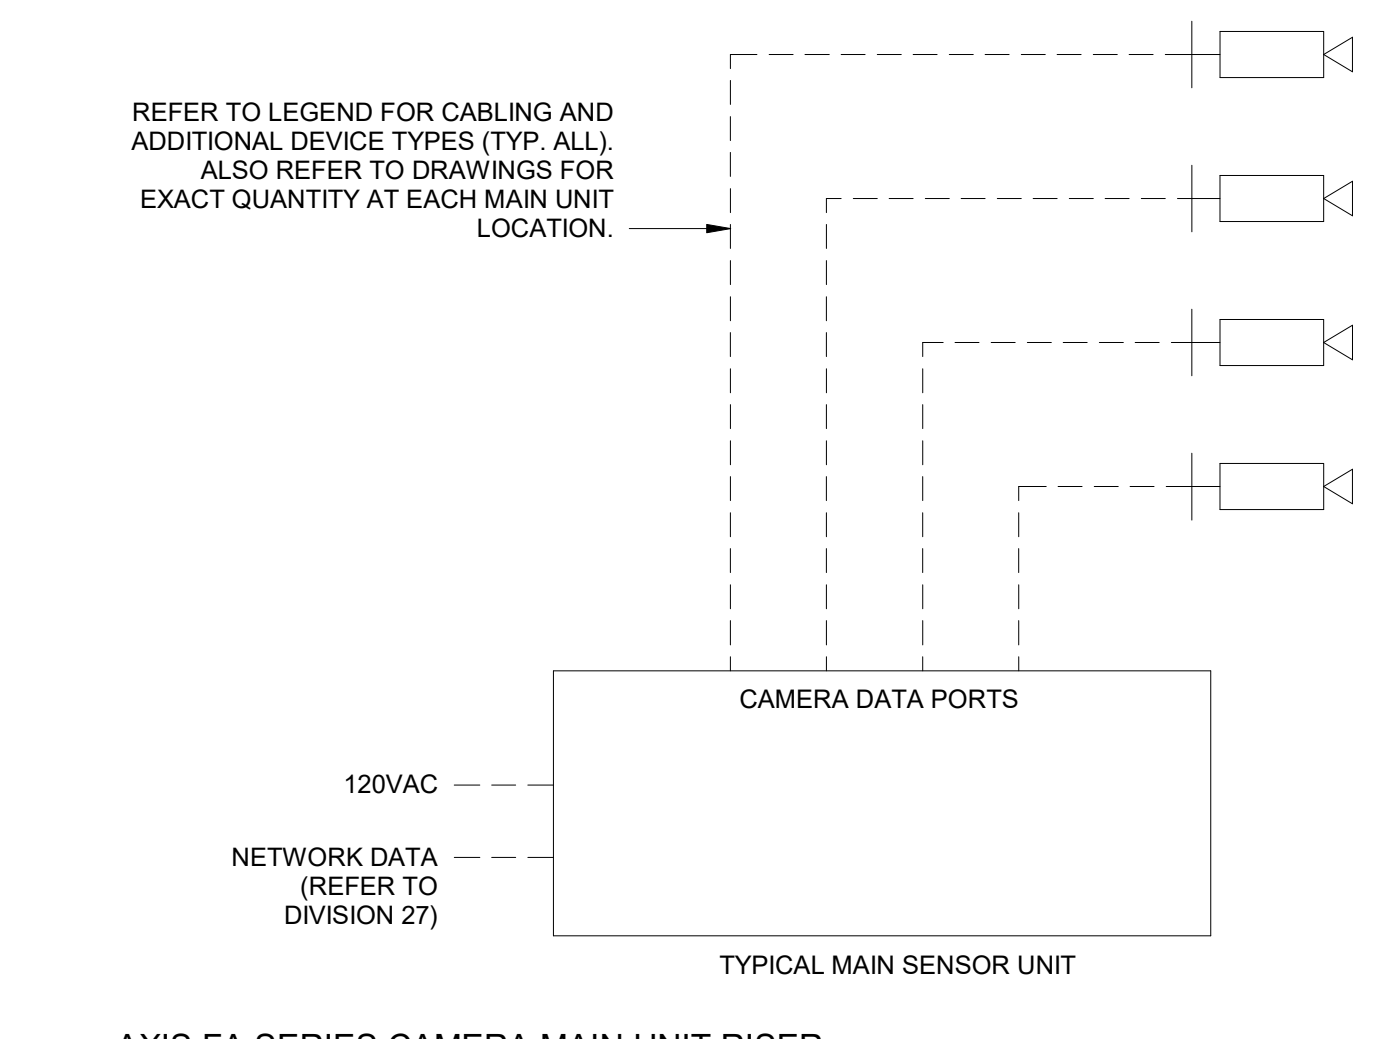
REFER TO LEGEND FOR CABLING AND ADDITIONAL DEVICE TYPES (TYP. ALL). ALSO REFER TO DRAWINGS FOR EXACT QUANTITY AT EACH MAIN UNIT LOCATION.

CAMERA DATA PORTS

120VAC

NETWORK DATA (REFER TO DIVISION 27)

TYPICAL MAIN SENSOR UNIT

AXIS FA SERIES CAMERA MAIN UNIT RISER